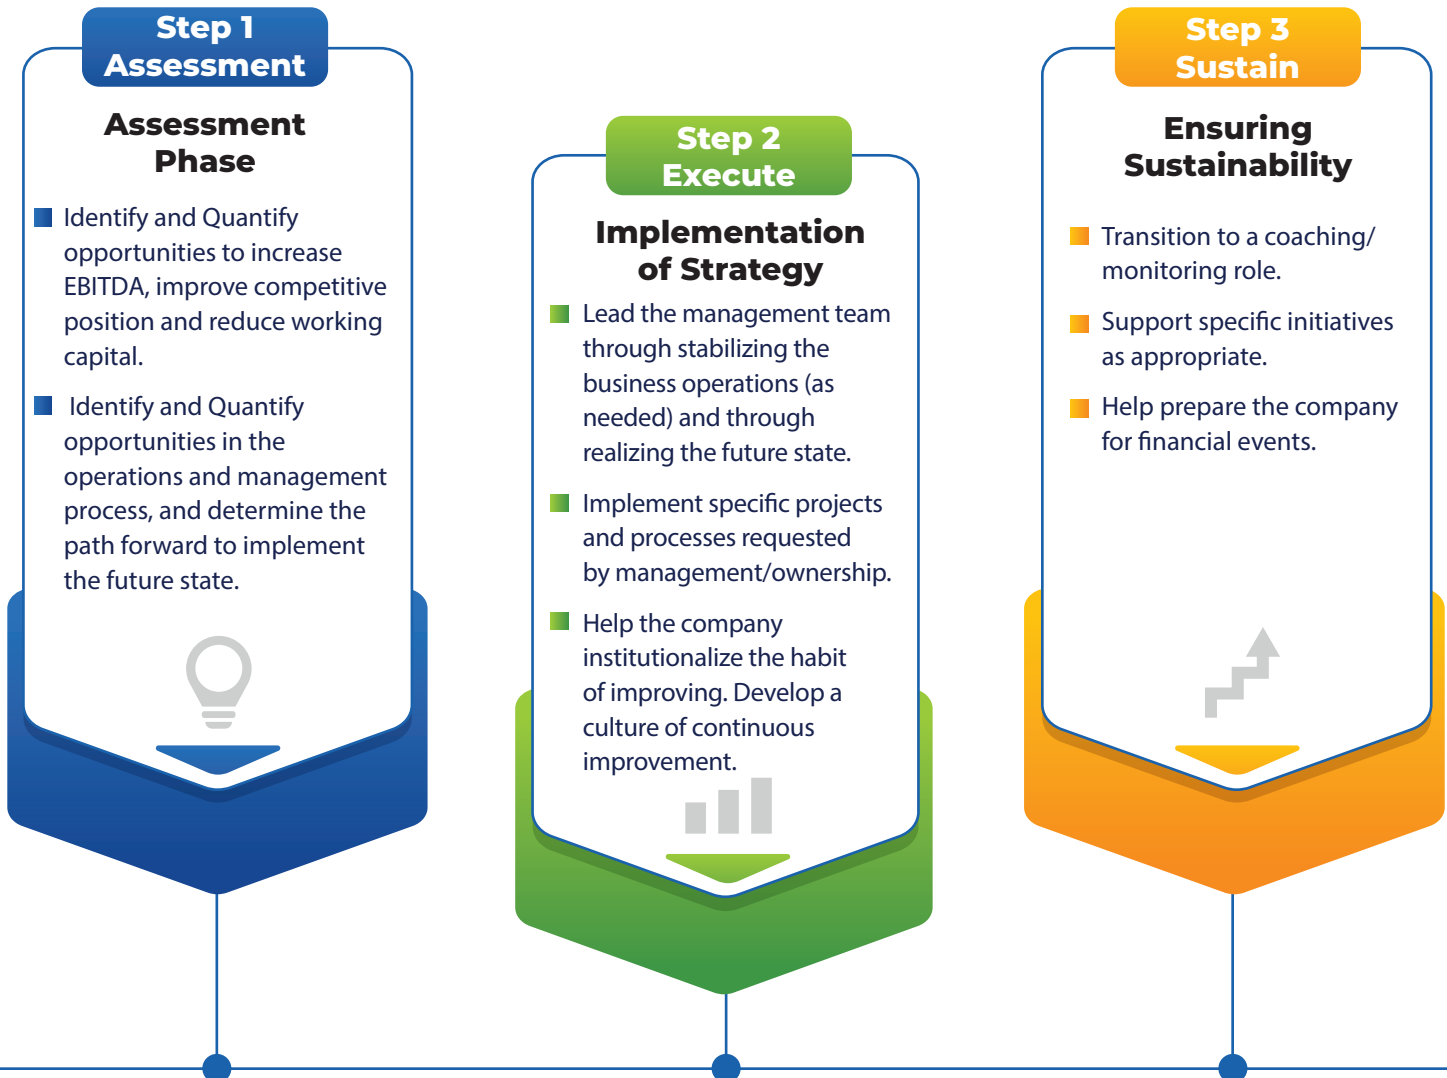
Step 1
Assessment

Assessment Phase

Identify and Quantify opportunities to increase EBITDA, improve competitive position and reduce working capital.

Identify and Quantify opportunities in the operations and management process, and determine the path forward to implement the future state.

Step 2
Execute

Implementation of Strategy

Lead the management team through stabilizing the business operations (as needed) and through realizing the future state.

Implement specific projects and processes requested by management/ownership.

Help the company institutionalize the habit of improving. Develop a culture of continuous improvement.

Step 3
Sustain

Ensuring Sustainability

Transition to a coaching/ monitoring role.

Support specific initiatives as appropriate.

Help prepare the company for financial events.